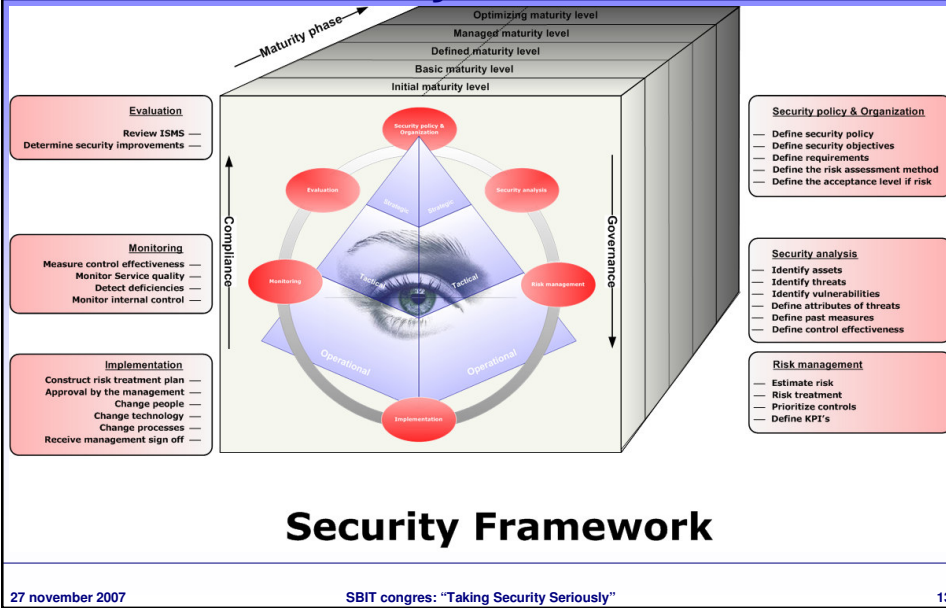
Maturity phase

Optimizing maturity level
Managed maturity level
Defined maturity level
Basic maturity level
Initial maturity level

Evaluation
Review ISMS —
Determine security improvements —

Monitoring
Measure control effectiveness —
Monitor Service quality —
Detect deficiencies —
Monitor internal control —

Implementation
Construct risk treatment plan —
Approval by the management —
Change people —
Change technology —
Change processes —
Receive management sign off —

Compliance

Security policy & Organization
Evaluation
Security analysis
Strategic
Strategic
Monitoring
Tactical
Tactical
Risk management
Operational
Operational
Implementation

Governance

Security policy & Organization
— Define security policy
— Define security objectives
— Define requirements
— Define the risk assessment method
— Define the acceptance level if risk

Security analysis
— Identify assets
— Identify threats
— Identify vulnerabilities
— Define attributes of threats
— Define past measures
— Define control effectiveness

Risk management
— Estimate risk
— Risk treatment
— Prioritize controls
— Define KPI's

Security Framework

27 november 2007
SBIT congres: "Taking Security Seriously"
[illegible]